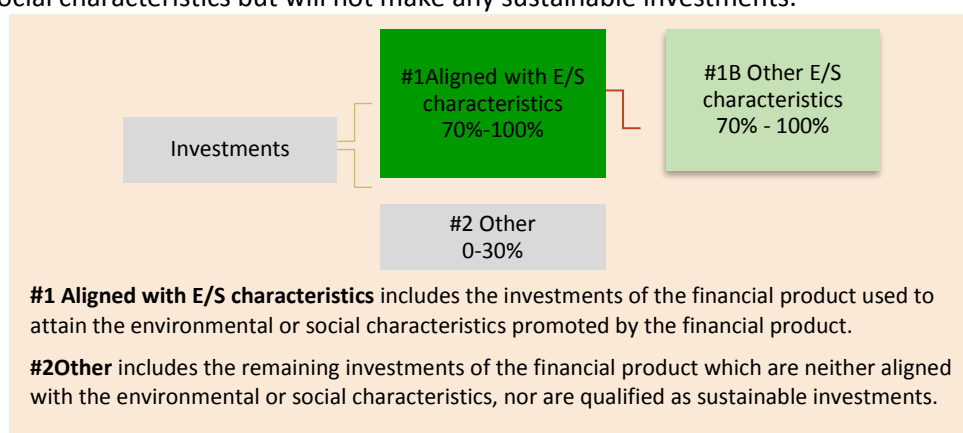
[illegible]ocial characteristics but will not make any sustainable investments.

Investments

#1Aligned with E/S characteristics 70%-100%

#1B Other E/S characteristics 70% - 100%

#2 Other 0-30%

**#1 Aligned with E/S characteristics** includes the investments of the financial product used to attain the environmental or social characteristics promoted by the financial product.

**#2Other** includes the remaining investments of the financial product which are neither aligned with the environmental or social characteristics, nor are qualified as sustainable investments.